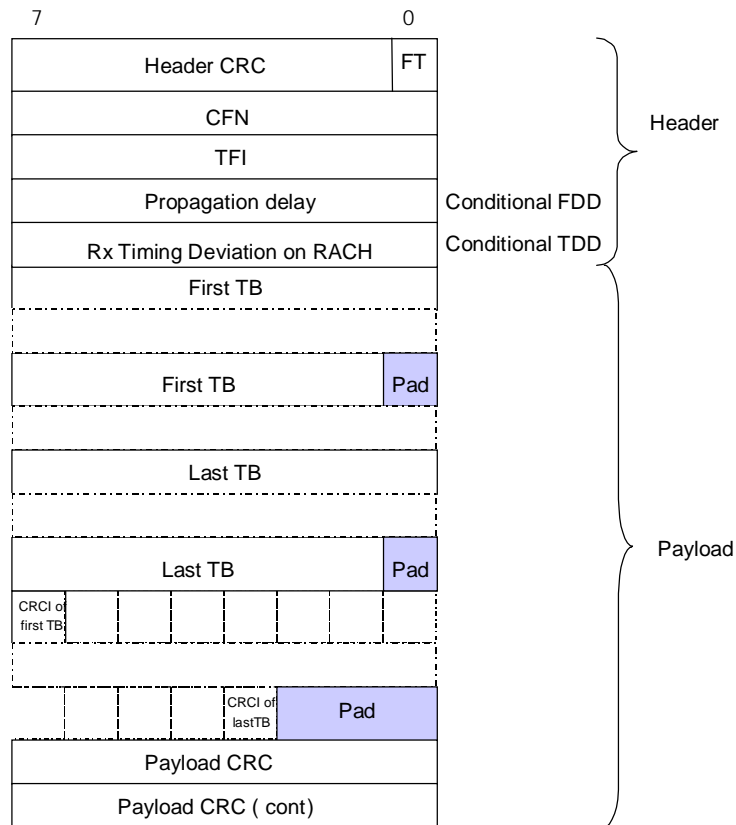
7

0

Header CRC

FT

CFN

TFI

Propagation delay

Rx Timing Deviation on RACH

First TB

First TB

Pad

Last TB

Last TB

Pad

CRCI of first TB

CRCI of lastTB

Pad

Payload CRC

Payload CRC ( cont)

Header

Conditional FDD

Conditional TDD

Payload